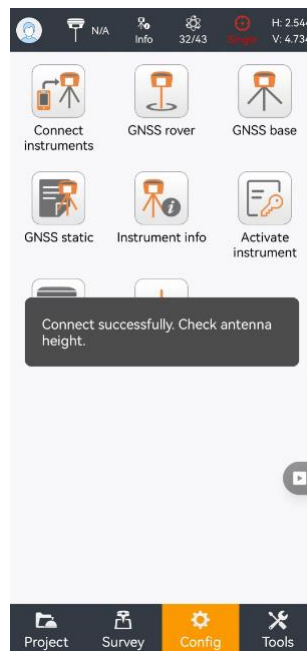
N/A
Info
32/43
Single
H: 2.54
V: 4.73

Connect instruments
GNSS rover
GNSS base
GNSS static
Instrument info
Activate instrument

Connect successfully. Check antenna height.

Project
Survey
Config
Tools